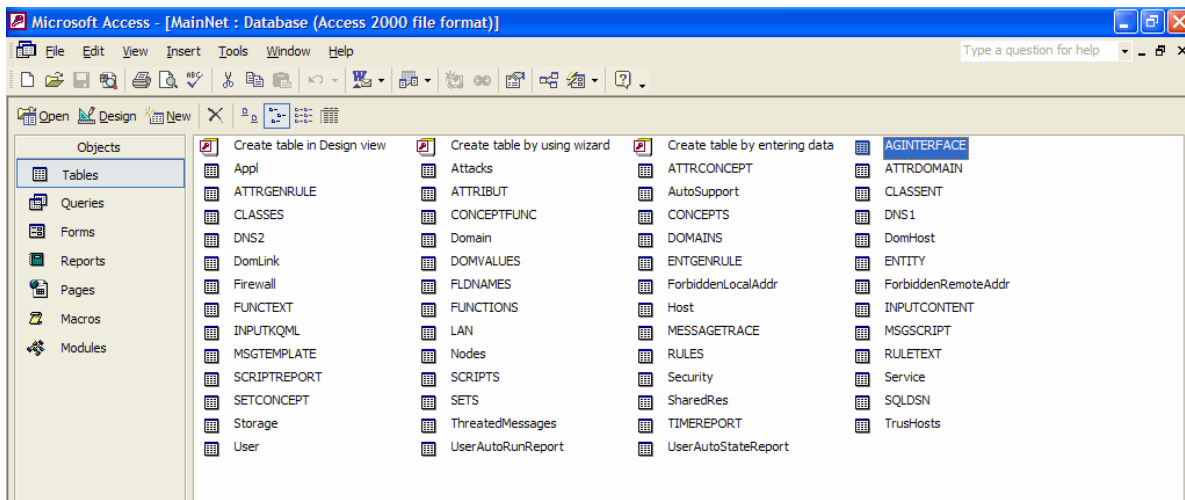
Microsoft Access - [MainNet : Database (Access 2000 file format)]

File Edit View Insert Tools Window Help

Type a question for help

Open Design New

Objects
Tables
Queries
Forms
Reports
Pages
Macros
Modules

Create table in Design view
Appl
ATTRGENRULE
CLASSES
DNS2
DomLink
Firewall
FUNCTEXT
INPUTKQML
MSGTEMPLATE
SCRIPTREPORT
SETCONCEPT
Storage
User

Create table by using wizard
Attacks
ATTRIBUT
CONCEPTFUNC
Domain
DOMVALUES
FLDNAMES
FUNCTIONS
LAN
Nodes
SCRIPTS
SETS
ThreatedMessages
UserAutoRunReport

Create table by entering data
ATTRCONCEPT
AutoSupport
CONCEPTS
DOMAINS
ENTGENRULE
ForbiddenLocalAddr
Host
MESSAGETRACE
RULES
Security
SharedRes
TIMEREPORT
UserAutoStateReport

AGINTERFACE
ATTRDOMAIN
CLASSENT
DNS1
DomHost
ENTITY
ForbiddenRemoteAddr
INPUTCONTENT
MSGSCRIPT
RULETEXT
Service
SQLDSN
TrusHosts